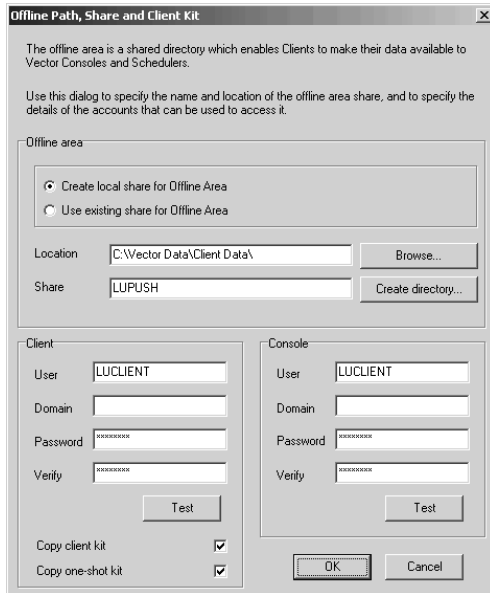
Offline Path, Share and Client Kit

The offline area is a shared directory which enables Clients to make their data available to Vector Consoles and Schedulers.

Use this dialog to specify the name and location of the offline area share, and to specify the details of the accounts that can be used to access it.

Offline area

Create local share for Offline Area
Use existing share for Offline Area

Location C:\Vector Data\Client Data\ Browse...
Share LUPUSH Create directory...

Client
User LUCLIENT
Domain
Password ********
Verify ********
Test

Copy client kit
Copy one-shot kit

Console
User LUCLIENT
Domain
Password ********
Verify ********
Test

OK Cancel